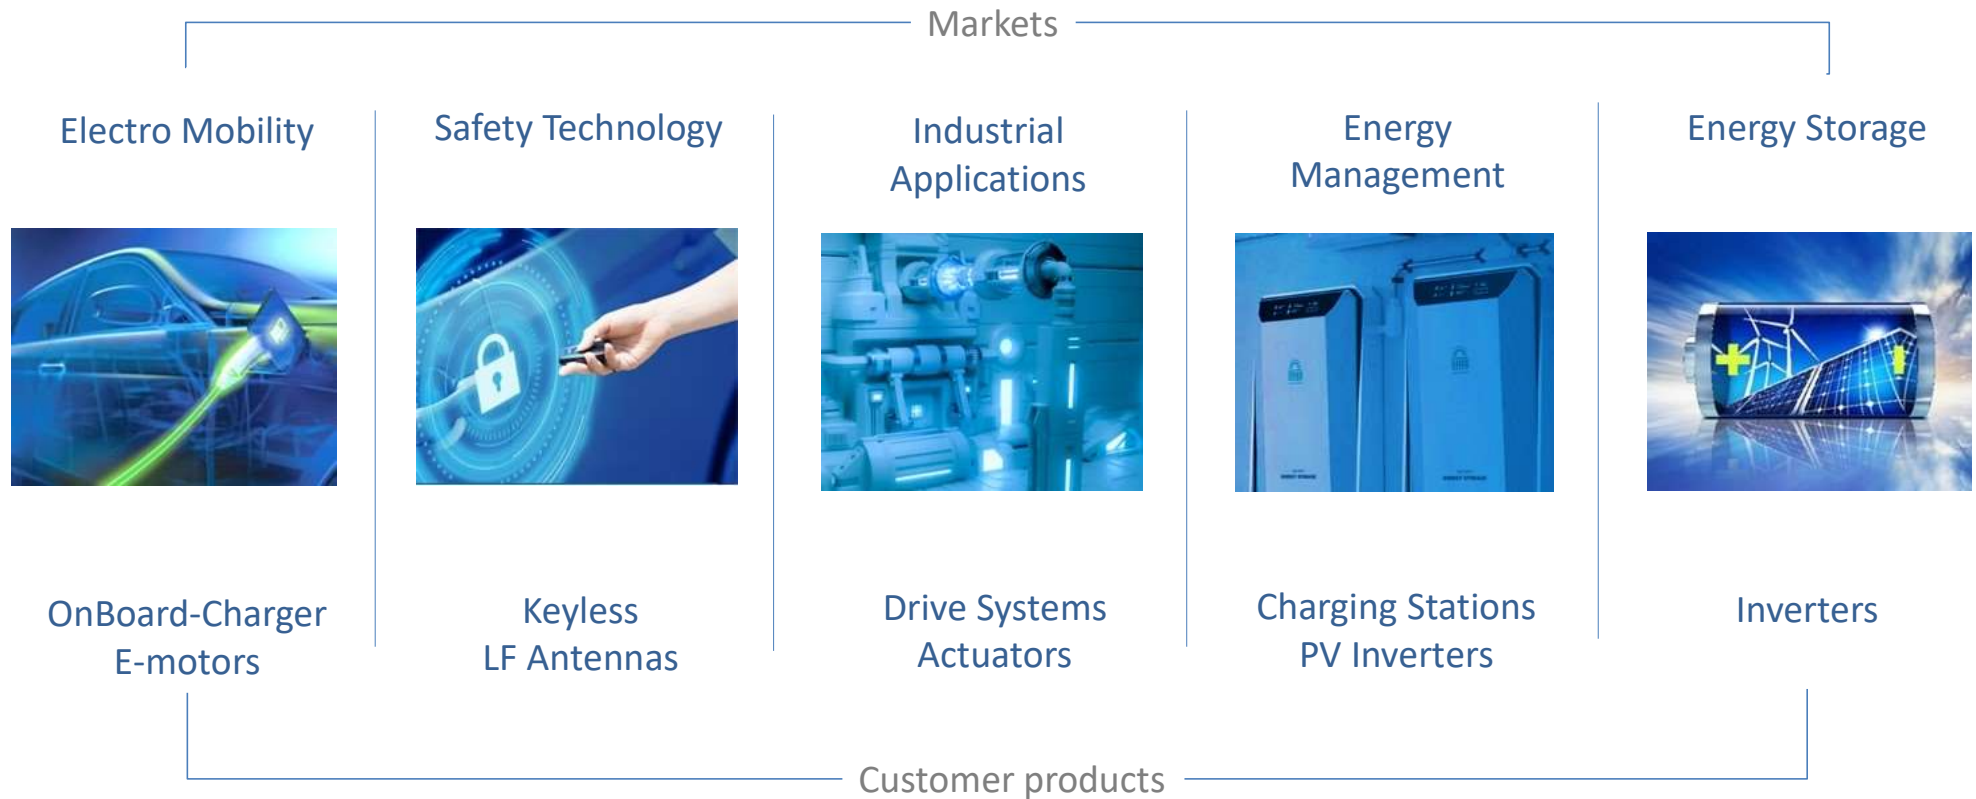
Markets

Electro Mobility

Safety Technology

Industrial Applications

Energy Management

Energy Storage

OnBoard-Charger
E-motors

Keyless
LF Antennas

Drive Systems
Actuators

Charging Stations
PV Inverters

Inverters

Customer products